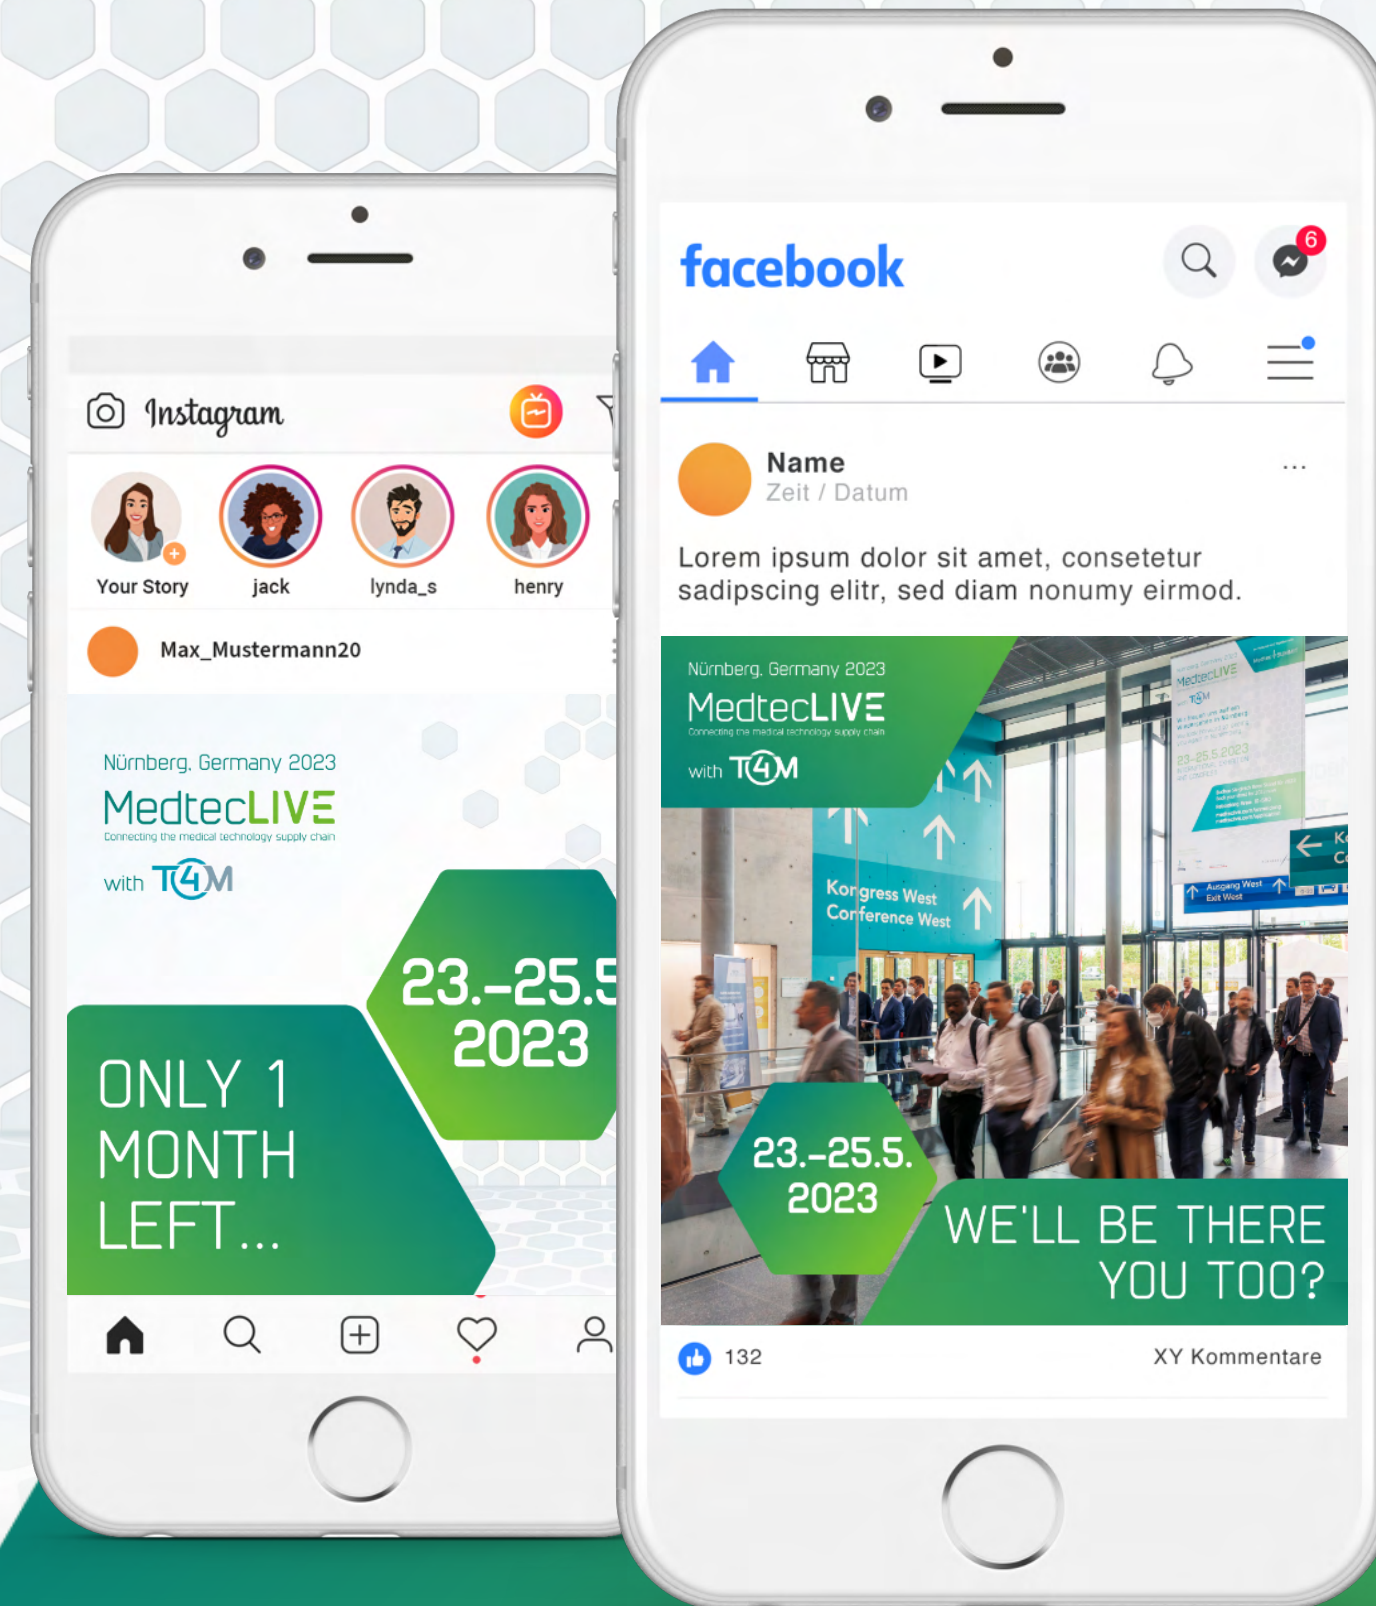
Instagram

Your Story
jack
lynda_s
henry

Max_Mustermann20

Nürnberg, Germany 2023
MedtecLIVE
Connecting the medical technology supply chain
with T4M

23.–25.5
2023

ONLY 1 MONTH LEFT...

facebook
6

Name
Zeit / Datum
...

Lorem ipsum dolor sit amet, consetetur sadipscing elitr, sed diam nonumy eirmod.

Nürnberg, Germany 2023
MedtecLIVE
Connecting the medical technology supply chain
with T4M

Kongress West
Conference West

Ausgang West
Exit West

23.–25.5.
2023

WE'LL BE THERE
YOU TOO?

132
XY Kommentare